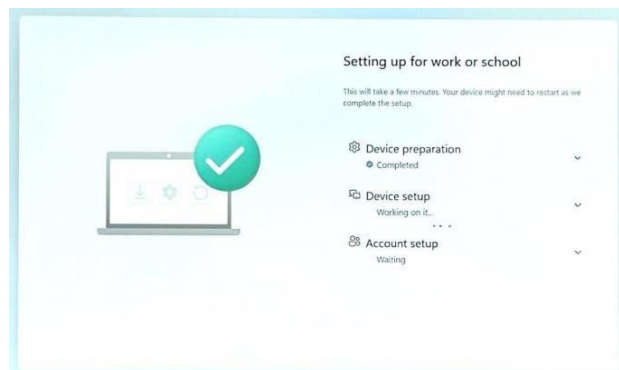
Setting up for work or school

This will take a few minutes. Your device might need to restart as we complete the setup.

Device preparation
Completed

Device setup
Working on it...

Account setup
Waiting